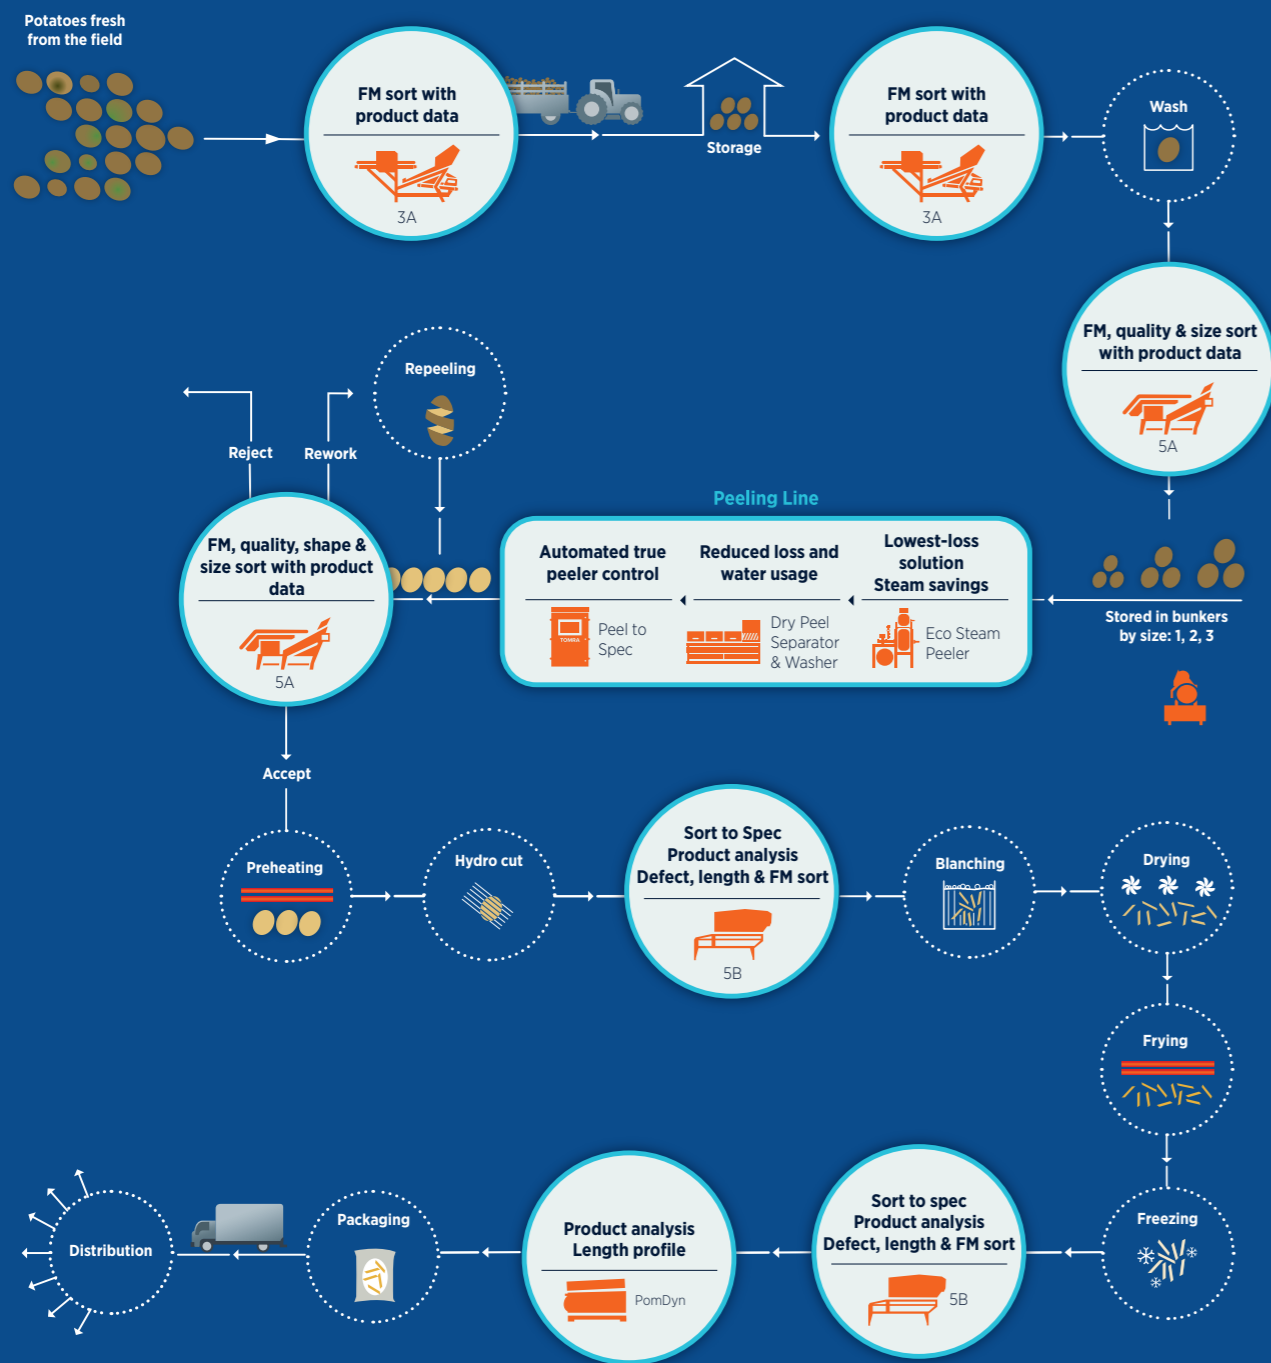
Potatoes fresh from the field

FM sort with product data

3A

Storage

FM sort with product data

3A

Wash

FM, quality & size sort with product data

5A

Peeling Line

Lowest-loss solution Steam savings

Eco Steam Peeler

Reduced loss and water usage

Dry Peel Separator & Washer

Automated true peeler control

TOMRA

Peel to Spec

Stored in bunkers by size: 1, 2, 3

Repeeling

Reject

Rework

FM, quality, shape & size sort with product data

5A

Accept

Preheating

Hydro cut

Sort to Spec Product analysis Defect, length & FM sort

5B

Blanching

Drying

Frying

Freezing

Sort to spec Product analysis Defect, length & FM sort

5B

Product analysis Length profile

PomDyn

Packaging

Distribution